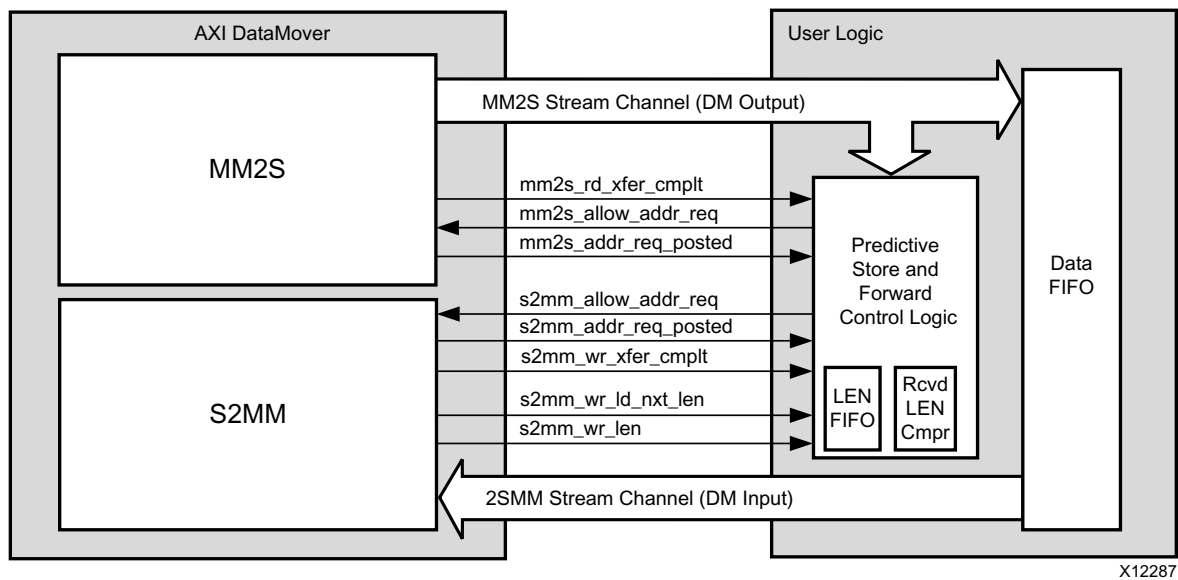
AXI DataMover

User Logic

MM2S Stream Channel (DM Output)

MM2S

mm2s_rd_xfer_cmplt

mm2s_allow_addr_req

mm2s_addr_req_posted

Predictive Store and Forward Control Logic

Data FIFO

s2mm_allow_addr_req

s2mm_addr_req_posted

s2mm_wr_xfer_cmplt

S2MM

s2mm_wr_ld_nxt_len

s2mm_wr_len

LEN FIFO

Rcvd LEN Cmpr

2SMM Stream Channel (DM Input)

X12287